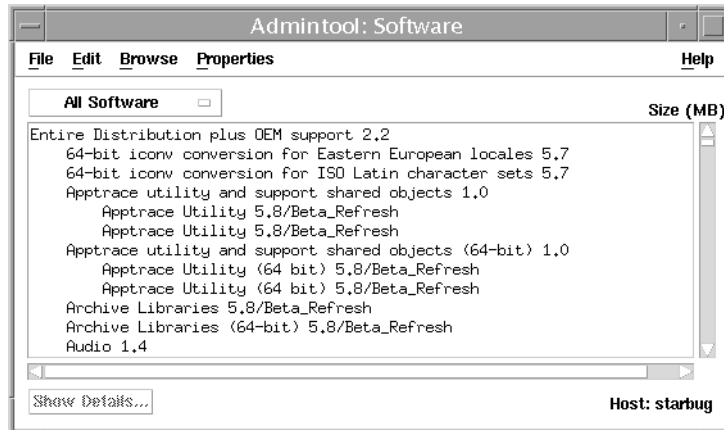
Admintool: Software

File Edit Browse Properties Help

All Software

Size (MB)

Entire Distribution plus OEM support 2.2
64-bit iconv conversion for Eastern European locales 5.7
64-bit iconv conversion for ISO Latin character sets 5.7
Apptrace utility and support shared objects 1.0
Apptrace Utility 5.8/Beta_Refresh
Apptrace Utility 5.8/Beta_Refresh
Apptrace utility and support shared objects (64-bit) 1.0
Apptrace Utility (64 bit) 5.8/Beta_Refresh
Apptrace Utility (64 bit) 5.8/Beta_Refresh
Archive Libraries 5.8/Beta_Refresh
Archive Libraries (64-bit) 5.8/Beta_Refresh
Audio 1.4

Show Details...

Host: starbug